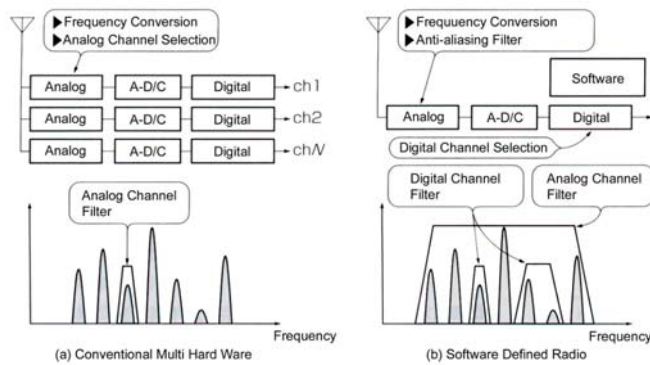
▶Frequency Conversion
▶Analog Channel Selection

Analog
A-D/C
Digital
ch1

Analog
A-D/C
Digital
ch2

Analog
A-D/C
Digital
chN

Analog Channel Filter

Frequency

(a) Conventional Multi Hard Ware

▶Frequuency Conversion
▶Anti-aliasing Filter

Software

Analog
A-D/C
Digital

Digital Channel Selection

Digital Channel Filter

Analog Channel Filter

Frequency

(b) Software Defined Radio